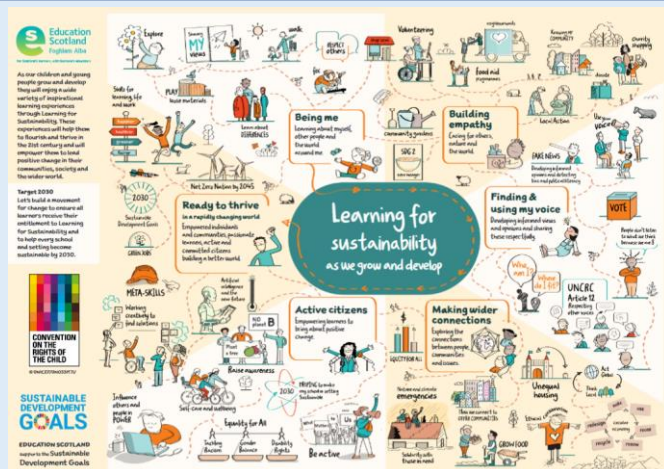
Education Scotland
Foghlam Alba

As our children and young people grow and develop they will enjoy a wide variety of inspirational learning experiences through Learning for Sustainability. These experiences will help them to flourish and thrive in the 21st century and will empower them to lead positive change in their communities, society and the wider world.

Target 2030
Let's build a movement for change to ensure all learner's receive their entitlement to Learning for Sustainability and to help every school and setting become sustainable by 2030.

CONVENTION ON THE RIGHTS OF THE CHILD

SUSTAINABLE DEVELOPMENT GOALS

EDUCATION SCOTLAND support the Sustainable Development Goals

Explore
Skills for learning, life and work
PLAY
loose materials
Share MY views
work
impact others
Learn about FAIRNESS
Net Zero Nation by 2045
2030 Sustainable Development Goals
GREEN JOBS
META-SKILLS
Working creatively to find solutions
Influence others and people in power
Self-care and wellbeing
Artificial intelligence and the future
Plant a tree
Raise awareness
Equality for All
Tackling Racism
Gender Balance
Disability Rights
Be active

Ready to thrive
in a rapidly changing world
Empowered individuals and communities, passionate learners, active and committed citizens building a better world

Being me
Learning about myself, other people and the world around me

Volunteering
Food aid
community gardens
Building empathy
Caring for others, nature and the world
Local Action
Your voice
FAKE NEWS
Developing a balanced opinions and detecting bias and political literacy

Learning for sustainability
as we grow and develop

Finding & using my voice
Developing informed views and opinions and sharing these respectfully
VOTE
UNCRC Article 12
Respecting other voices

Active citizens
Empowering learners to bring about positive change

Making wider connections
Exploring the connections between people, communities and issues
Nature and climate emergencies
Unequal housing
GROW FOOD